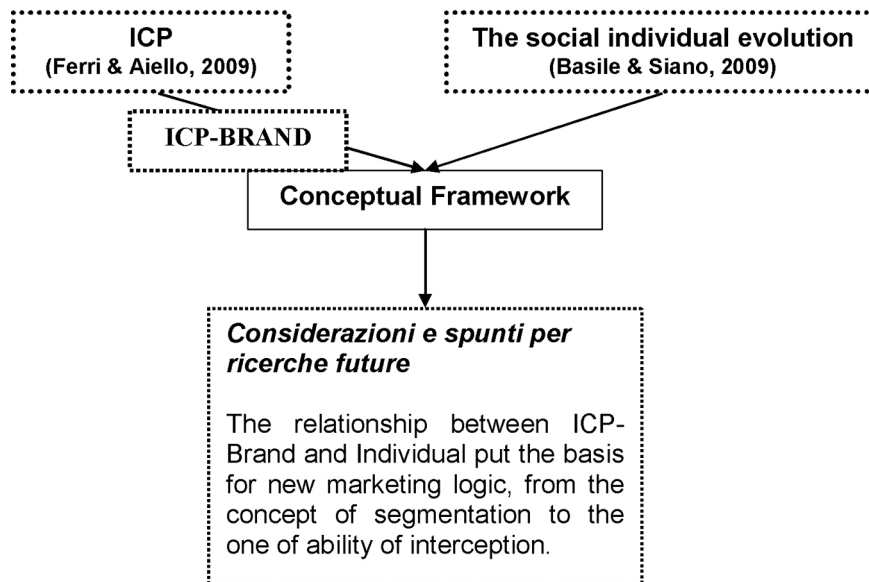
ICP
(Ferri & Aiello, 2009)

The social individual evolution
(Basile & Siano, 2009)

ICP-BRAND

Conceptual Framework

*Considerazioni e spunti per ricerche future*

The relationship between ICP-Brand and Individual put the basis for new marketing logic, from the concept of segmentation to the one of ability of interception.